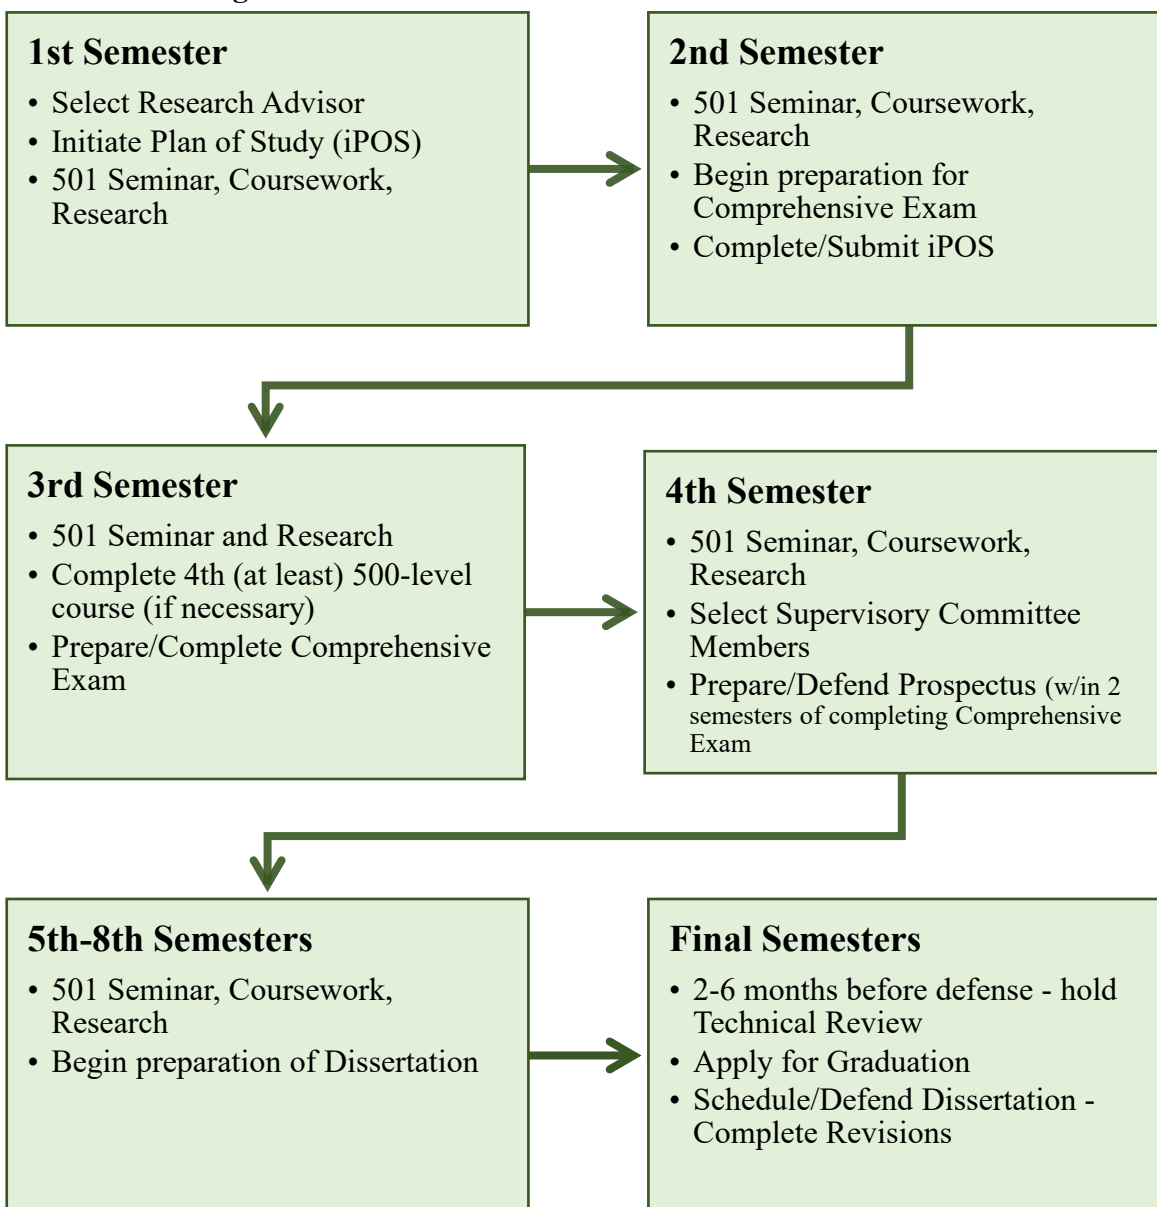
1st Semester
- Select Research Advisor
- Initiate Plan of Study (iPOS)
- 501 Seminar, Coursework, Research

2nd Semester
- 501 Seminar, Coursework, Research
- Begin preparation for Comprehensive Exam
- Complete/Submit iPOS

3rd Semester
- 501 Seminar and Research
- Complete 4th (at least) 500-level course (if necessary)
- Prepare/Complete Comprehensive Exam

4th Semester
- 501 Seminar, Coursework, Research
- Select Supervisory Committee Members
- Prepare/Defend Prospectus (w/in 2 semesters of completing Comprehensive Exam

5th-8th Semesters
- 501 Seminar, Coursework, Research
- Begin preparation of Dissertation

Final Semesters
- 2-6 months before defense - hold Technical Review
- Apply for Graduation
- Schedule/Defend Dissertation - Complete Revisions